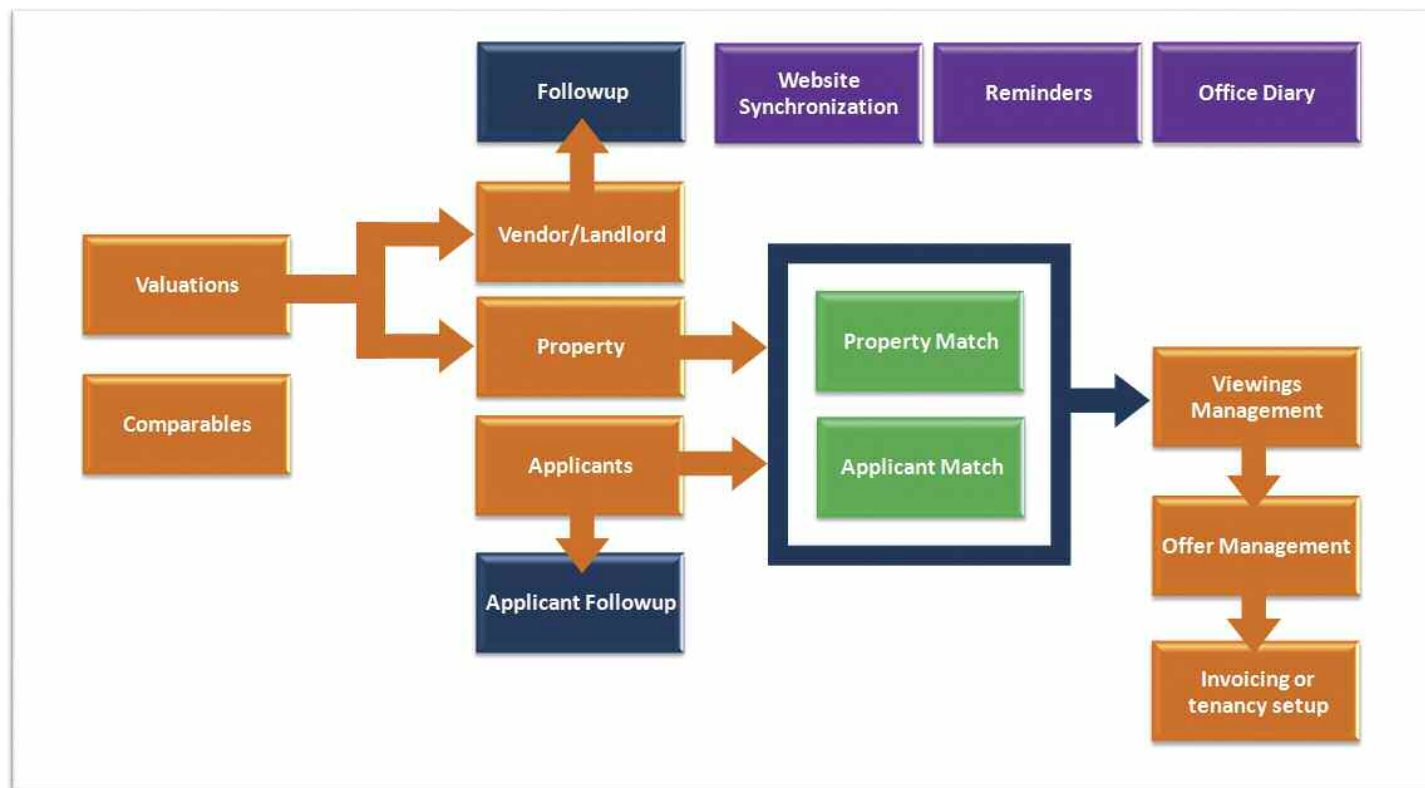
Followup

Website Synchronization

Reminders

Office Diary

Valuations

Vendor/Landlord

Property

Comparables

Applicants

Applicant Followup

Property Match

Applicant Match

Viewings Management

Offer Management

Invoicing or tenancy setup